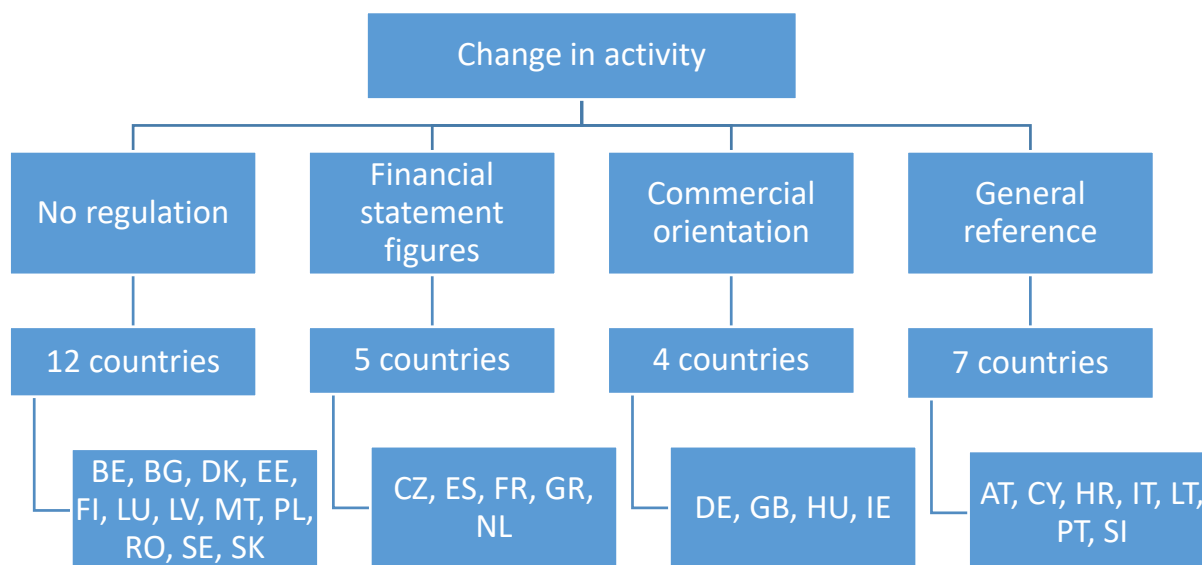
Change in activity

No regulation

12 countries

BE, BG, DK, EE, FI, LU, LV, MT, PL, RO, SE, SK

Financial statement figures

5 countries

CZ, ES, FR, GR, NL

Commercial orientation

4 countries

DE, GB, HU, IE

General reference

7 countries

AT, CY, HR, IT, LT, PT, SI